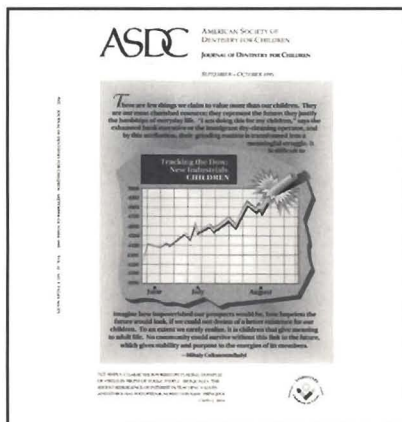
ASDC

AMERICAN SOCIETY OF DENTISTRY FOR CHILDREN

JOURNAL OF DENTISTRY FOR CHILDREN

SEPTEMBER – OCTOBER 1995

There are few things we claim to value more than our children. They are our most cherished resource; they represent the future; they justify the hardships of everyday life. "I am doing this for my children," says the exhausted bank executive or the immigrant dry-cleaning operator, and by this attribution, their grinding routine is transformed into a meaningful struggle. It is difficult to

Tracking the Dow: New Industrials CHILDREN

June

July

August

imagine how impoverished our prospects would be, how hopeless the future would look, if we could not dream of a better existence for our children. To an extent we rarely realize, it is children that give meaning to adult life. No community could survive without this link to the future, which gives stability and purpose to the energies of its members.
—Mihaly Csikszentmihalyi

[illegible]